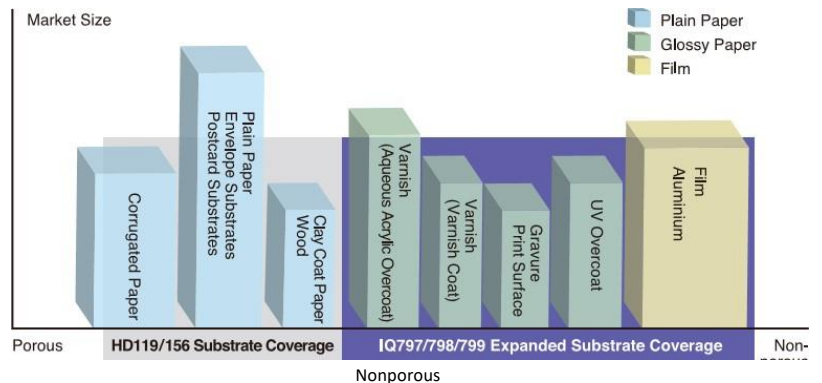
Market Size

Plain Paper
Glossy Paper
Film

Corrugated Paper

Plain Paper
Envelope Substrates
Postcard Substrates

Clay Coat Paper
Wood

Varnish
(Aqueous Acrylic Overcoat)

Varnish
(Varnish Coat)

Gravure
Print Surface

UV Overcoat

Film
Aluminium

Porous

HD119/156 Substrate Coverage

IQ797/798/799 Expanded Substrate Coverage

Non-
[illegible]

Nonporous